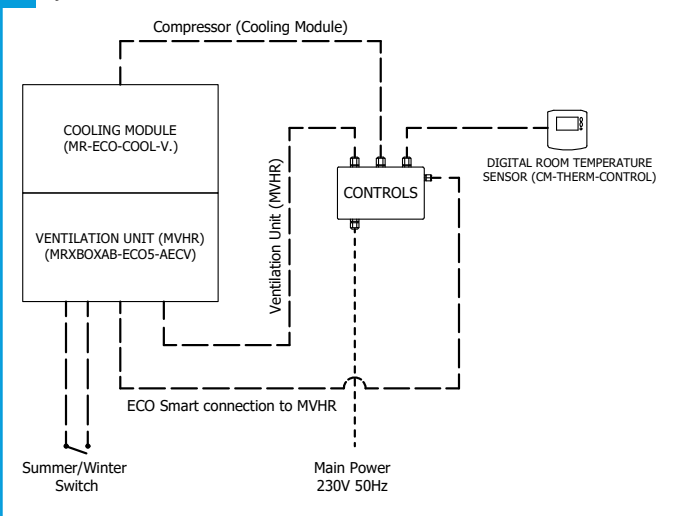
Compressor (Cooling Module)

COOLING MODULE
(MR-ECO-COOL-V.)

VENTILATION UNIT (MVHR)
(MRXBOXAB-ECO5-AECV)

Ventilation Unit (MVHR)

CONTROLS

DIGITAL ROOM TEMPERATURE
SENSOR (CM-THERM-CONTROL)

ECO Smart connection to MVHR

Summer/Winter
Switch

Main Power
230V 50Hz